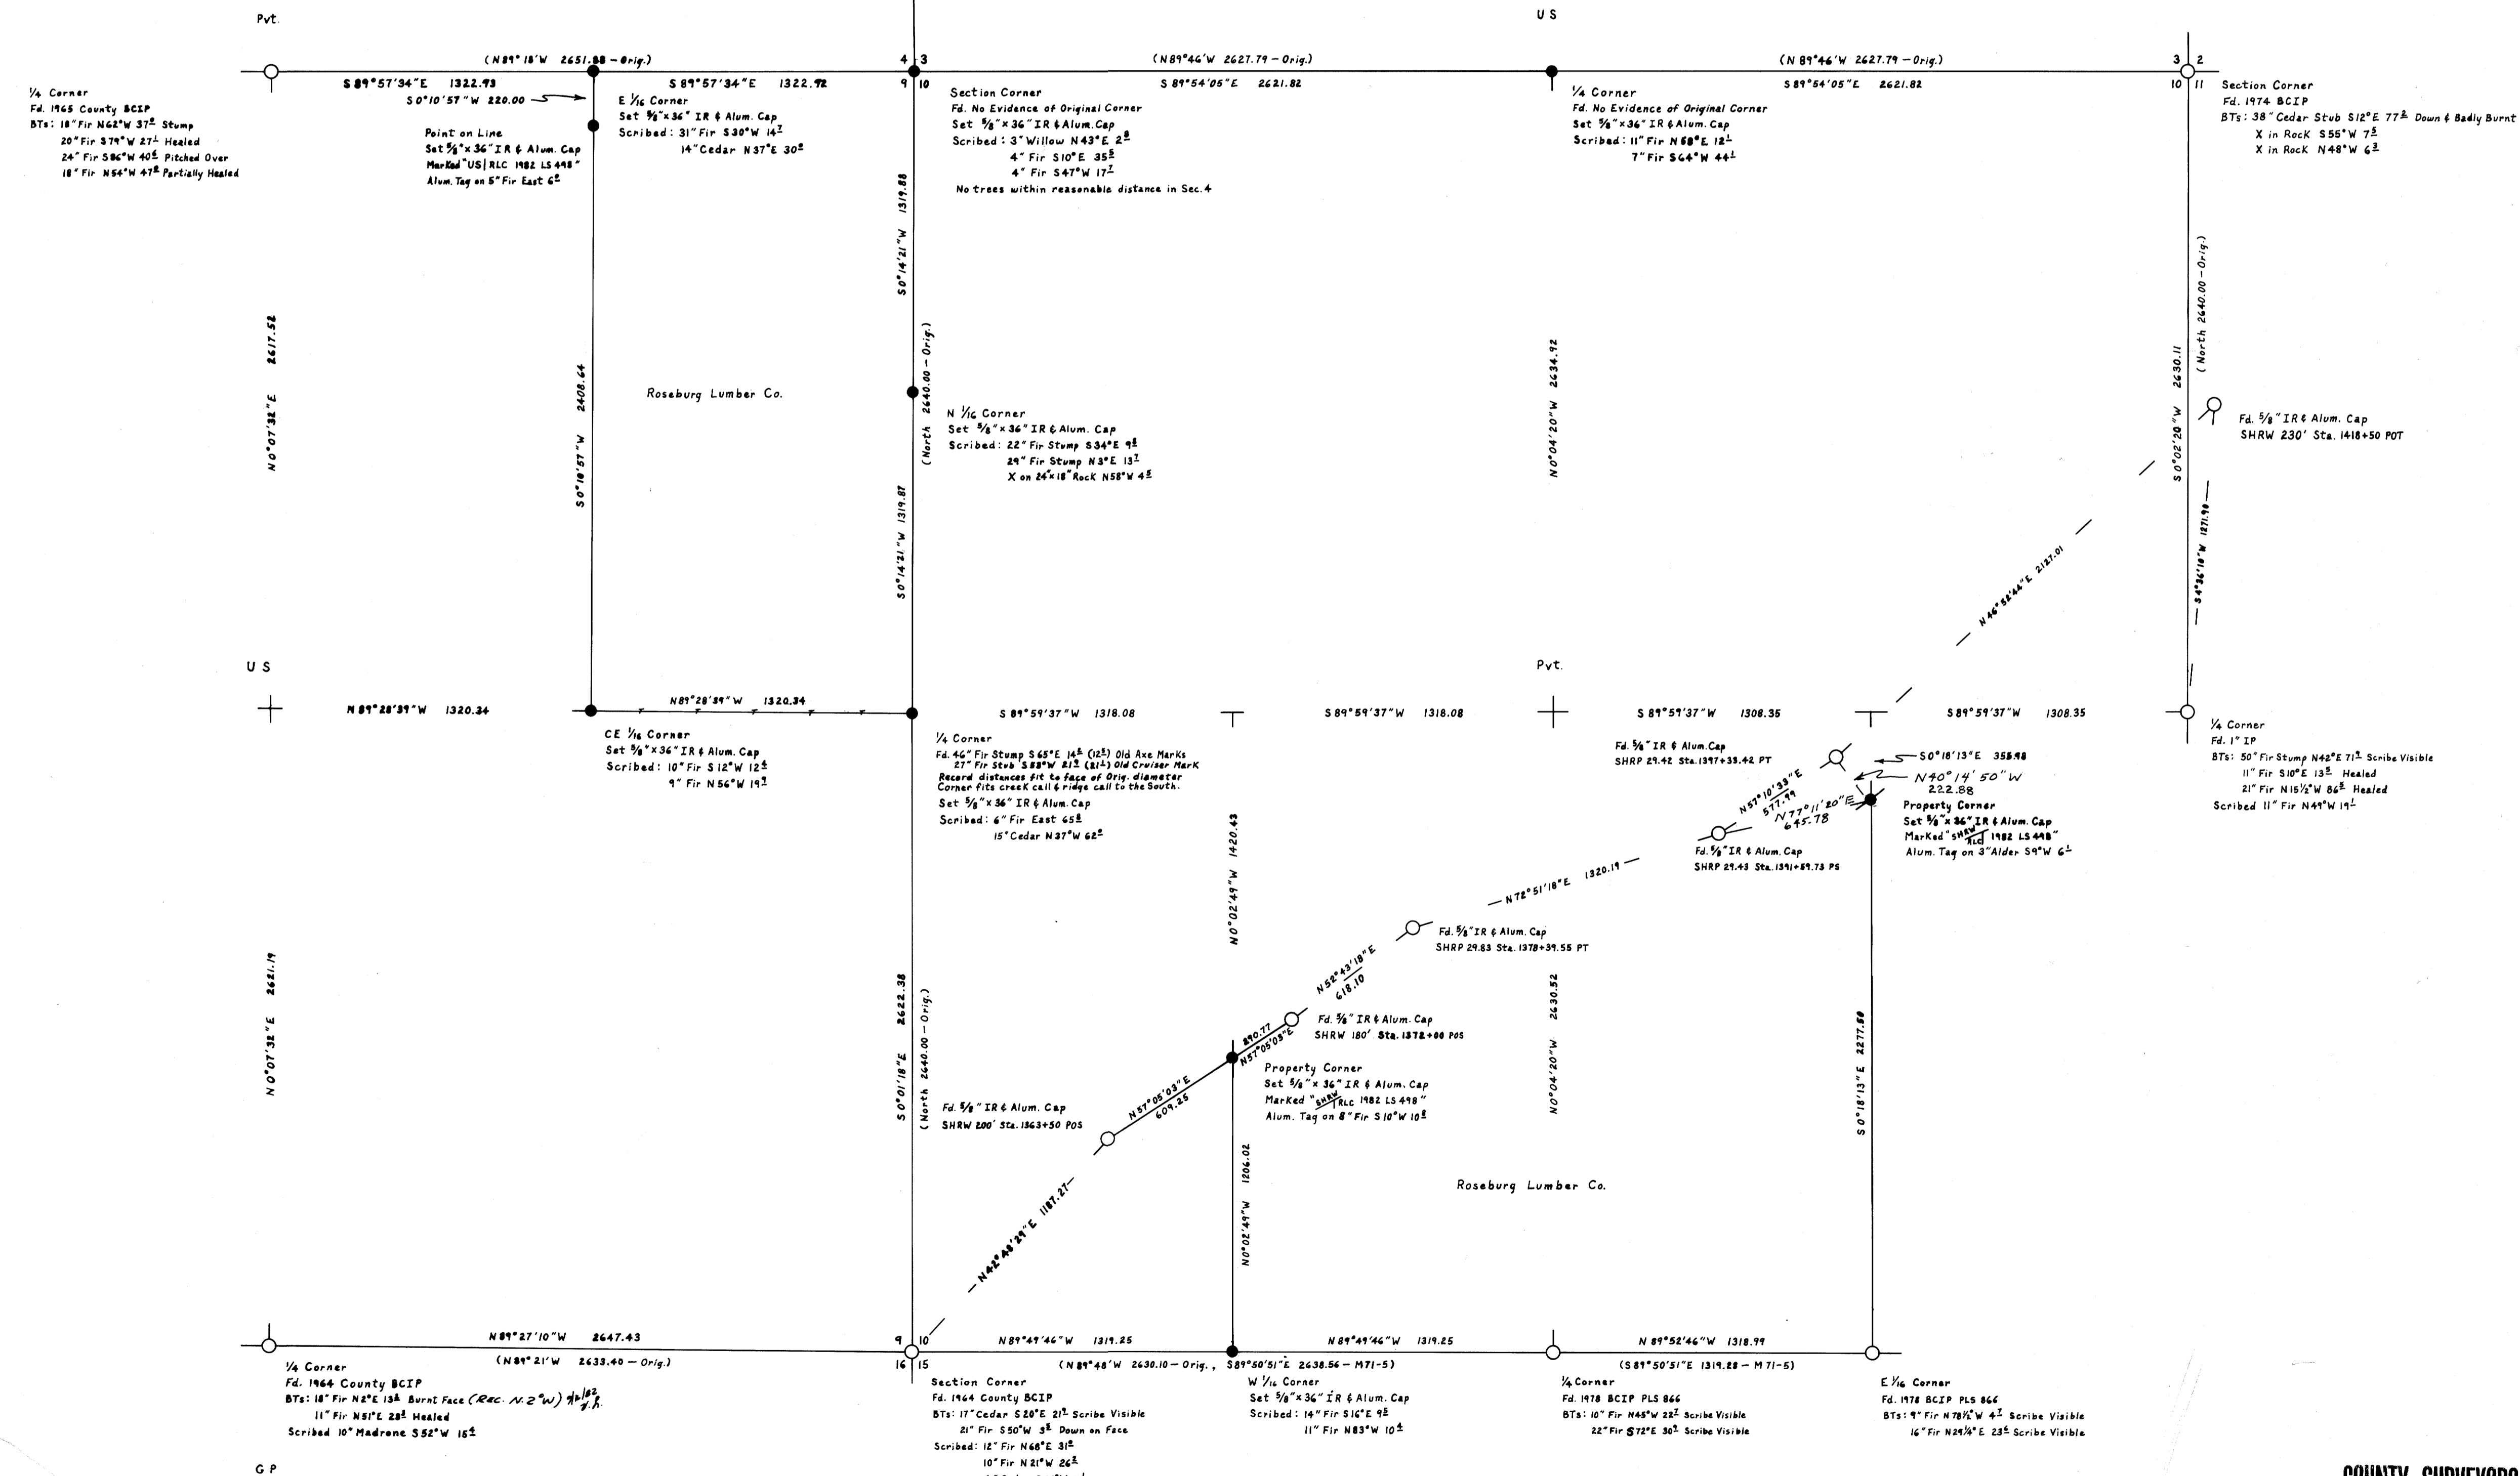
Pvt.

US

(N 89° 18' W 2651.88 – Orig.)

4 3
9 10

(N 89°46' W 2627.79 – Orig.)

(N 89°46' W 2627.79 – Orig.)

3 2
10 11

S 89°57'34"E 1322.93

S 89°57'34"E 1322.92

S 89°54'05"E 2621.82

S 89°54'05"E 2621.82

¼ Corner
Fd. 1965 County BCIP
BTs: 18" Fir N62°W 37⁰ Stump
20" Fir S79°W 27¹ Healed
24" Fir S86°W 40⁶ Pitched Over
18" Fir N54°W 47⁸ Partially Healed

S 0°10'57"W 220.00

Point on Line
Set ⅝"×36" IR & Alum. Cap
Marked "US | RLC 1982 LS 498"
Alum. Tag on 5" Fir East 6⁰

E 1/16 Corner
Set ⅝"×36" IR & Alum. Cap
Scribed: 31" Fir S30°W 14⁷
14" Cedar N37°E 30⁰

Section Corner
Fd. No Evidence of Original Corner
Set ⅝"×36" IR & Alum. Cap
Scribed: 3" Willow N43°E 2⁸
4" Fir S10°E 35⁵
4" Fir S47°W 17⁷
No trees within reasonable distance in Sec. 4

¼ Corner
Fd. No Evidence of Original Corner
Set ⅝"×36" IR & Alum. Cap
Scribed: 11" Fir N68°E 12¹
7" Fir S64°W 44¹

Section Corner
Fd. 1974 BCIP
BTs: 38" Cedar Stub S12°E 77⁶ Down & Badly Burnt
X in Rock S55°W 7⁵
X in Rock N48°W 6³

S 0°14'21"W 1319.88

N 0°07'32"E 2617.52

S 0°10'57"W 2408.64

Roseburg Lumber Co.

(North 2640.00 – Orig.)

N 1/16 Corner
Set ⅝"×36" IR & Alum. Cap
Scribed: 22" Fir Stump S34°E 9⁸
29" Fir Stump N3°E 13⁷
X on 24"×18" Rock N58°W 4⁵

N 0°04'20"W 2634.92

S 0°02'20"W 2630.11

(North 2640.00 – Orig.)

Fd. ⅝" IR & Alum. Cap
SHRW 230' Sta. 1418+50 POT

S 4°36'18"W 1271.98

N 46°58'44"E 2127.01

S 0°14'21"W 1319.87

US

Pvt.

N 89°28'39"W 1320.34

N89°28'39"W 1320.34

S 89°59'37"W 1318.08

S 89°59'37"W 1318.08

S 89°59'37"W 1308.35

S 89°59'37"W 1308.35

CE 1/16 Corner
Set ⅝"×36" IR & Alum. Cap
Scribed: 10" Fir S12°W 12⁴
9" Fir N56°W 19⁷

¼ Corner
Fd. 46" Fir Stump S65°E 14⁸ (12⁵) Old Axe Marks
27" Fir Stub S88°W 21⁵ (21¹) Old Cruiser Mark
Record distances fit to face of Orig. diameter
Corner fits creek call & ridge call to the South.
Set ⅝"×36" IR & Alum. Cap
Scribed: 6" Fir East 65⁸
15" Cedar N37°W 62⁰

Fd. ⅝" IR & Alum. Cap
SHRP 29.42 Sta. 1397+39.42 PT

S0°18'13"E 355.98

N40°14'50"W 222.88

N57°10'33"E 577.99

N77°11'20"E 645.78

Property Corner
Set ⅝"×36" IR & Alum. Cap
Marked "SHRW | RLC 1982 LS 498"
Alum. Tag on 3" Alder S9°W 6¹

¼ Corner
Fd. 1" IP
BTs: 50" Fir Stump N42°E 71⁵ Scribe Visible
11" Fir S10°E 13⁵ Healed
21" Fir N15½°W 86⁸ Healed
Scribed 11" Fir N49°W 19¹

Fd. ⅝" IR & Alum. Cap
SHRP 29.43 Sta. 1391+69.73 PS

N 72°51'18"E 1320.19

N 0°02'49"W 1420.43

Fd. ⅝" IR & Alum. Cap
SHRP 29.83 Sta. 1378+39.55 PT

N 52°43'18"E 618.10

N 0°07'32"E 2621.19

S 0°01'18"E 2622.38

(North 2640.00 – Orig.)

Fd. ⅝" IR & Alum. Cap
SHRW 180' Sta. 1372+00 POS

290.77
N57°05'03"E

Property Corner
Set ⅝"×36" IR & Alum. Cap
Marked "SHRW | RLC 1982 LS 498"
Alum. Tag on 8" Fir S10°W 10⁸

N 0°04'20"W 2630.52

S 0°18'13"E 2277.80

Fd. ⅝" IR & Alum. Cap
SHRW 200' Sta. 1363+50 POS

N57°05'03"E 609.25

N 0°02'49"W 1206.02

Roseburg Lumber Co.

N 42°48'24"E 1187.27

N 89°27'10"W 2647.43

(N 89°21'W 2633.40 – Orig.)

9 10
16 15

N 89°49'46"W 1319.25

N 89°49'46"W 1319.25

N 89°52'46"W 1318.99

(N 89°48'W 2630.10 – Orig., S89°50'51"E 2638.56 – M71-5)

(S 89°50'51"E 1319.28 – M71-5)

¼ Corner
Fd. 1964 County BCIP
BTs: 18" Fir N2°E 13⁸ Burnt Face (Rec. N.2°W) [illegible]
11" Fir N51°E 28⁸ Healed
Scribed 10" Madrone S52°W 15⁴

Section Corner
Fd. 1964 County BCIP
BTs: 17" Cedar S20°E 21⁷ Scribe Visible
21" Fir S50°W 3⁸ Down on Face
Scribed: 12" Fir N68°E 31⁸
10" Fir N21°W 26⁸
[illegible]

W 1/16 Corner
Set ⅝"×36" IR & Alum. Cap
Scribed: 14" Fir S16°E 9⁵
11" Fir N83°W 10⁴

¼ Corner
Fd. 1978 BCIP PLS 866
BTs: 10" Fir N45°W 22⁷ Scribe Visible
22" Fir S72°E 30⁵ Scribe Visible

E 1/16 Corner
Fd. 1978 BCIP PLS 866
BTs: 9" Fir N78½°W 4⁷ Scribe Visible
16" Fir N29¼°E 23⁶ Scribe Visible

GP

COUNTY SURVEYOR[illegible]